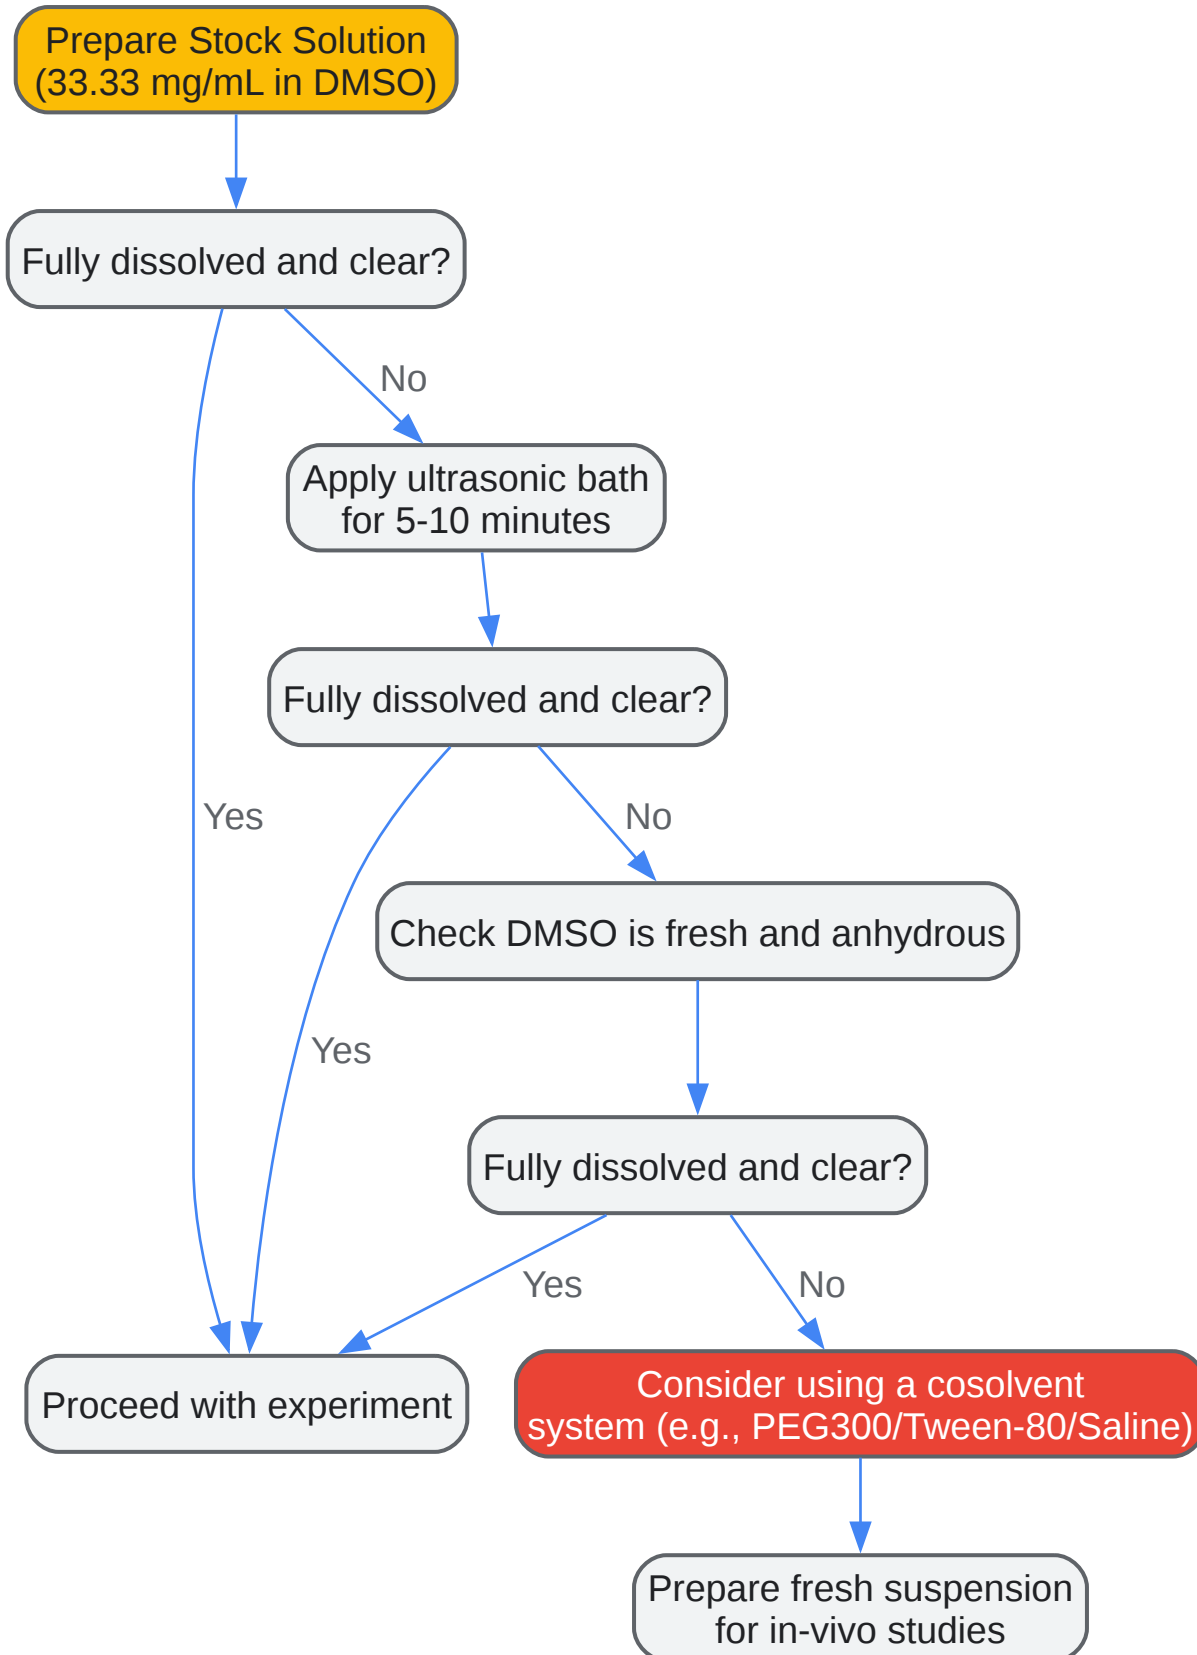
Prepare Stock Solution (33.33 mg/mL in DMSO)

Fully dissolved and clear?

No

Apply ultrasonic bath for 5-10 minutes

Fully dissolved and clear?

Yes

No

Check DMSO is fresh and anhydrous

Yes

Fully dissolved and clear?

Yes

No

Proceed with experiment

Consider using a cosolvent system (e.g., PEG300/Tween-80/Saline)

Prepare fresh suspension for in-vivo studies